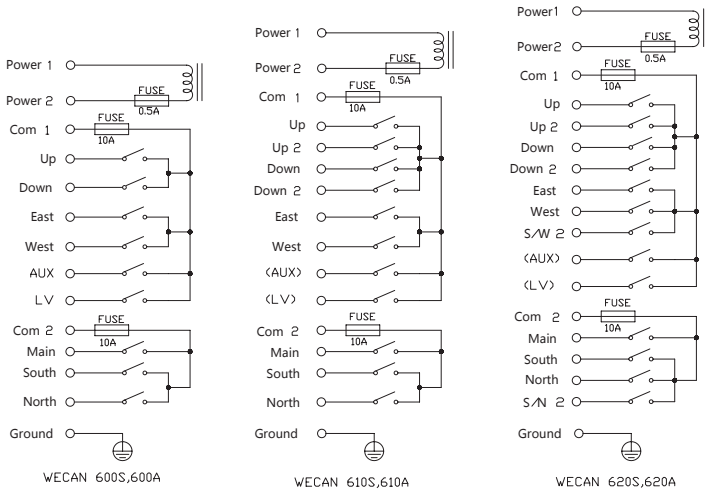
Power 1
Power 2
FUSE
0.5A
Com 1
FUSE
10A
Up
Down
East
West
AUX
LV
Com 2
FUSE
10A
Main
South
North
Ground
WECAN 600S,600A

Power 1
Power 2
FUSE
0.5A
Com 1
FUSE
10A
Up
Up 2
Down
Down 2
East
West
(AUX)
(LV)
Com 2
FUSE
10A
Main
South
North
Ground
WECAN 610S,610A

Power1
Power2
FUSE
0.5A
Com 1
FUSE
10A
Up
Up 2
Down
Down 2
East
West
S/W 2
(AUX)
(LV)
Com 2
FUSE
10A
Main
South
North
S/N 2
Ground
WECAN 620S,620A